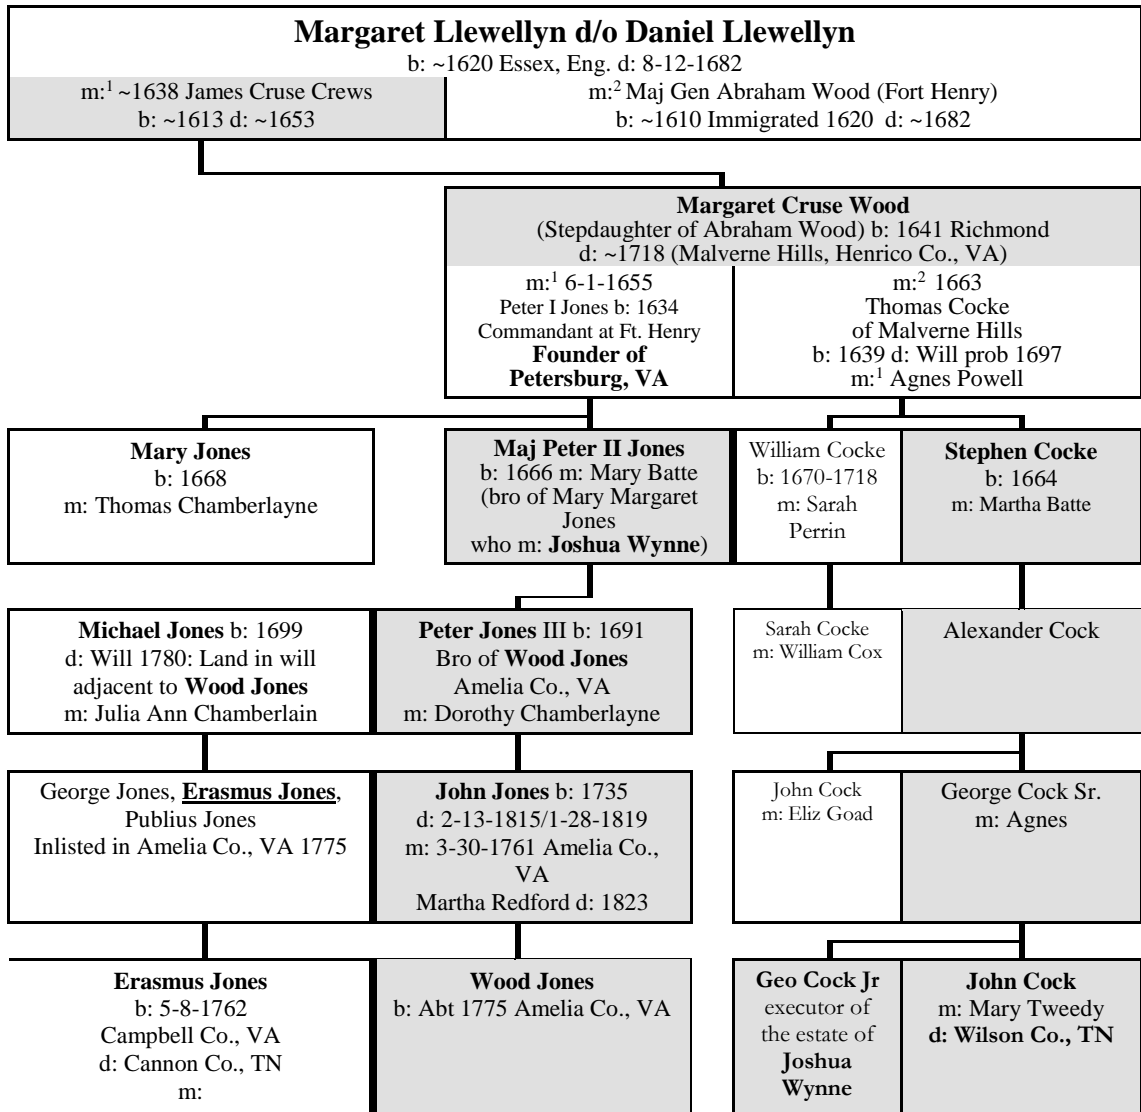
Margaret Llewellyn d/o Daniel Llewellyn
b: ~1620 Essex, Eng. d: 8-12-1682

m:$^1$ ~1638 James Cruse Crews
b: ~1613 d: ~1653

m:$^2$ Maj Gen Abraham Wood (Fort Henry)
b: ~1610 Immigrated 1620 d: ~1682

Margaret Cruse Wood
(Stepdaughter of Abraham Wood) b: 1641 Richmond
d: ~1718 (Malverne Hills, Henrico Co., VA)

m:$^1$ 6-1-1655
Peter I Jones b: 1634
Commandant at Ft. Henry
Founder of Petersburg, VA

m:$^2$ 1663
Thomas Cocke
of Malverne Hills
b: 1639 d: Will prob 1697
m:$^1$ Agnes Powell

Mary Jones
b: 1668
m: Thomas Chamberlayne

Maj Peter II Jones
b: 1666 m: Mary Batte
(bro of Mary Margaret Jones
who m: Joshua Wynne)

William Cocke
b: 1670-1718
m: Sarah Perrin

Stephen Cocke
b: 1664
m: Martha Batte

Michael Jones b: 1699
d: Will 1780: Land in will adjacent to Wood Jones
m: Julia Ann Chamberlain

Peter Jones III b: 1691
Bro of Wood Jones
Amelia Co., VA
m: Dorothy Chamberlayne

Sarah Cocke
m: William Cox

Alexander Cock

George Jones, Erasmus Jones, Publius Jones
Inlisted in Amelia Co., VA 1775

John Jones b: 1735
d: 2-13-1815/1-28-1819
m: 3-30-1761 Amelia Co., VA
Martha Redford d: 1823

John Cock
m: Eliz Goad

George Cock Sr.
m: Agnes

Erasmus Jones
b: 5-8-1762
Campbell Co., VA
d: Cannon Co., TN
m:

Wood Jones
b: Abt 1775 Amelia Co., VA

Geo Cock Jr
executor of the estate of Joshua Wynne

John Cock
m: Mary Tweedy
d: Wilson Co., TN